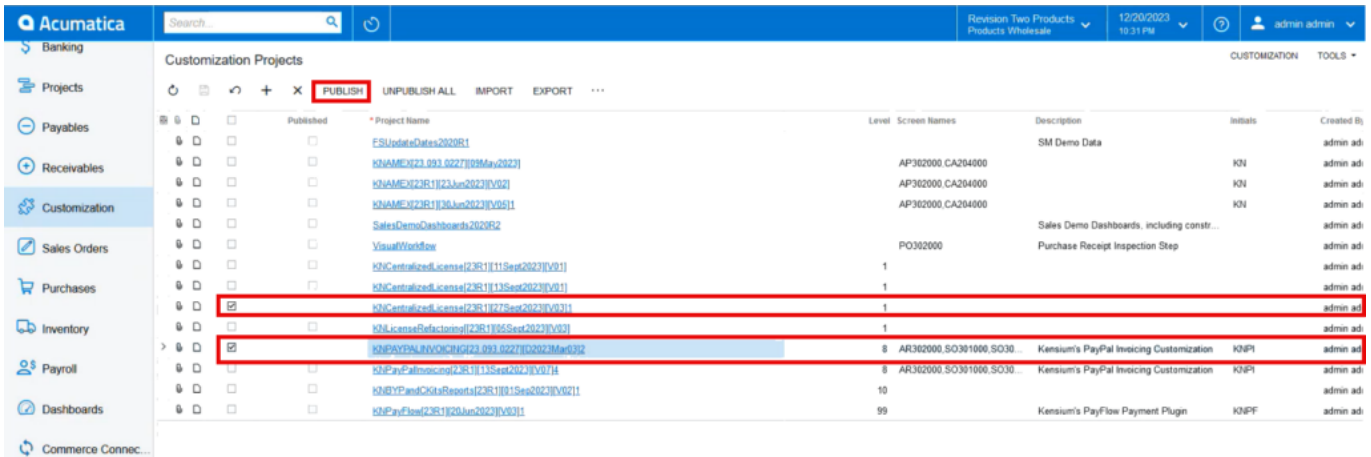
Acumatica

Search...

Revision Two Products
Products Wholesale

12/20/2023
10:31 PM

admin admin

Banking
Projects
Payables
Receivables
Customization
Sales Orders
Purchases
Inventory
Payroll
Dashboards
Commerce Connec...

Customization Projects

CUSTOMIZATION TOOLS

PUBLISH UNPUBLISH ALL IMPORT EXPORT ...

| | | | Published | * Project Name | Level | Screen Names | Description | Initials | Created By |
|---|---|---|---|---|---|---|---|---|---|
| | | | | FSUpdateDates2020R1 | | | SM Demo Data | | admin ad |
| | | | | KNAMEX[23.093.0227][09May2023] | | AP302000,CA204000 | | KN | admin ad |
| | | | | KNAMEX[23R1][23Jun2023][V02] | | AP302000,CA204000 | | KN | admin ad |
| | | | | KNAMEX[23R1][30Jun2023][V05]1 | | AP302000,CA204000 | | KN | admin ad |
| | | | | SalesDemoDashboards2020R2 | | | Sales Demo Dashboards, including constr... | | admin ad |
| | | | | VisualWorkflow | | PO302000 | Purchase Receipt Inspection Step | | admin ad |
| | | | | KNCentralizedLicense[23R1][11Sept2023][V01] | 1 | | | | admin ad |
| | | | | KNCentralizedLicense[23R1][13Sept2023][V01] | 1 | | | | admin ad |
| | | ☑ | | KNCentralizedLicense[23R1][27Sept2023][V03]1 | 1 | | | | admin ad |
| | | | | KNLicenseRefactoring[23R1][05Sept2023][V03] | 1 | | | | admin ad |
| | | ☑ | | KNPAYPALINVOICING[23.093.0227][Q2023Mar03]2 | 8 | AR302000,SO301000,SO30... | Kensium's PayPal Invoicing Customization | KNPI | admin ad |
| | | | | KNPayPalInvoicing[23R1][13Sept2023][V07]4 | 8 | AR302000,SO301000,SO30... | Kensium's PayPal Invoicing Customization | KNPI | admin ad |
| | | | | KNBYPandCKitsReports[23R1][01Sep2023][V02]1 | 10 | | | | admin ad |
| | | | | KNPayFlow[23R1][20Jun2023][V03]1 | 99 | | Kensium's PayFlow Payment Plugin | KNPF | admin ad |